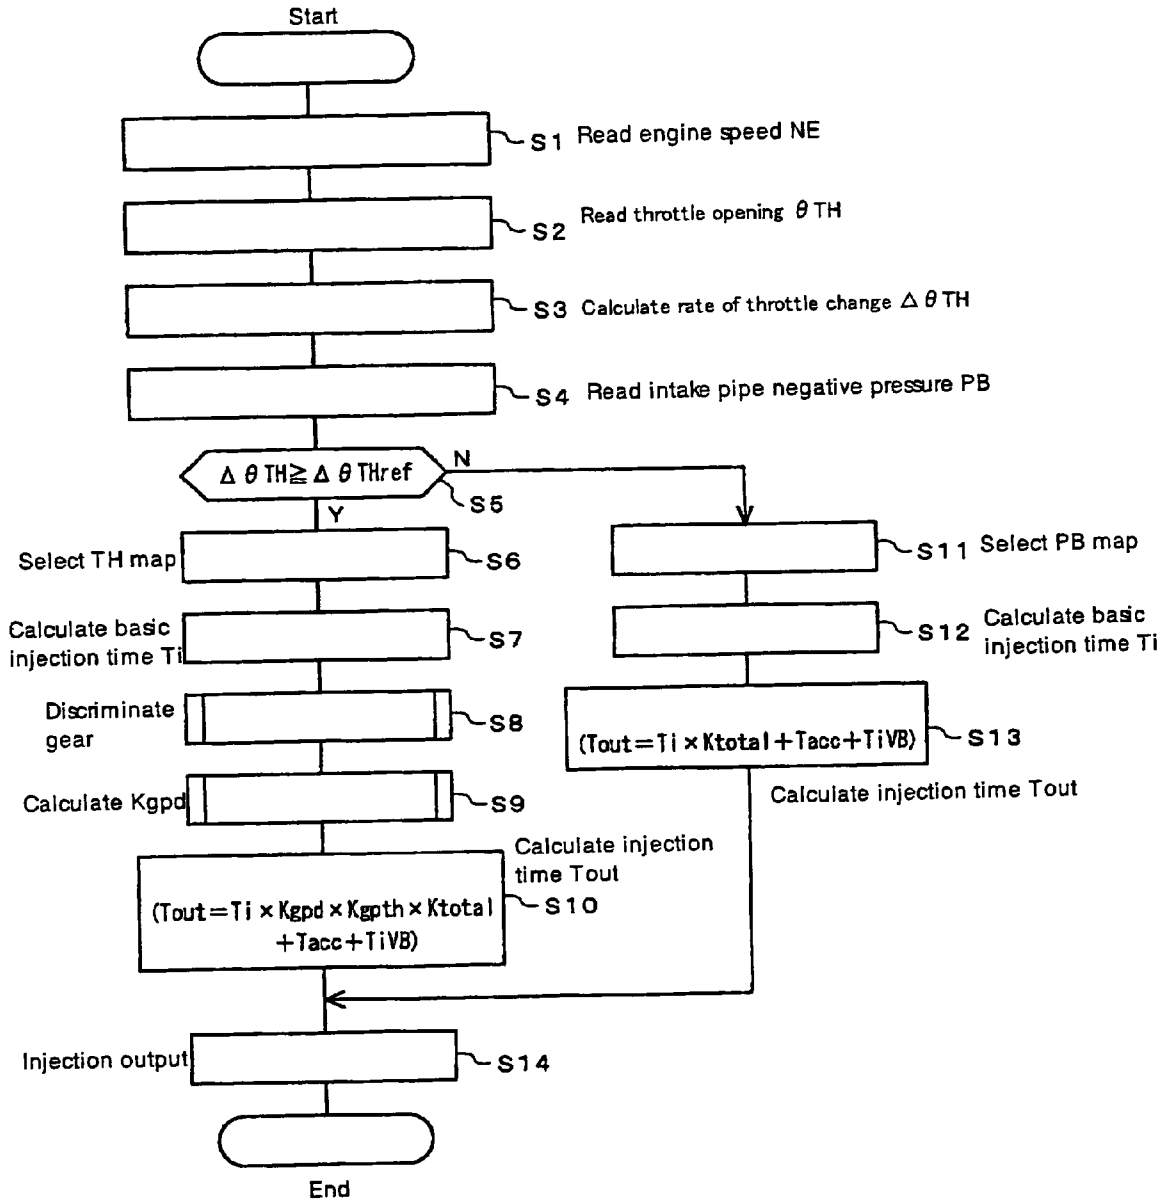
Start

S1 Read engine speed NE

S2 Read throttle opening $\theta$TH

S3 Calculate rate of throttle change $\Delta\theta$TH

S4 Read intake pipe negative pressure PB

$\Delta\theta TH \geqq \Delta\theta THref$ S5

Y

N

Select TH map S6

Calculate basic injection time Ti S7

Discriminate gear S8

Calculate Kgpd S9

Calculate injection time Tout

(Tout = Ti × Kgpd × Kgpth × Ktotal + Tacc + TiVB) S10

S11 Select PB map

S12 Calculate basic injection time Ti

(Tout = Ti × Ktotal + Tacc + TiVB) S13

Calculate injection time Tout

Injection output S14

End